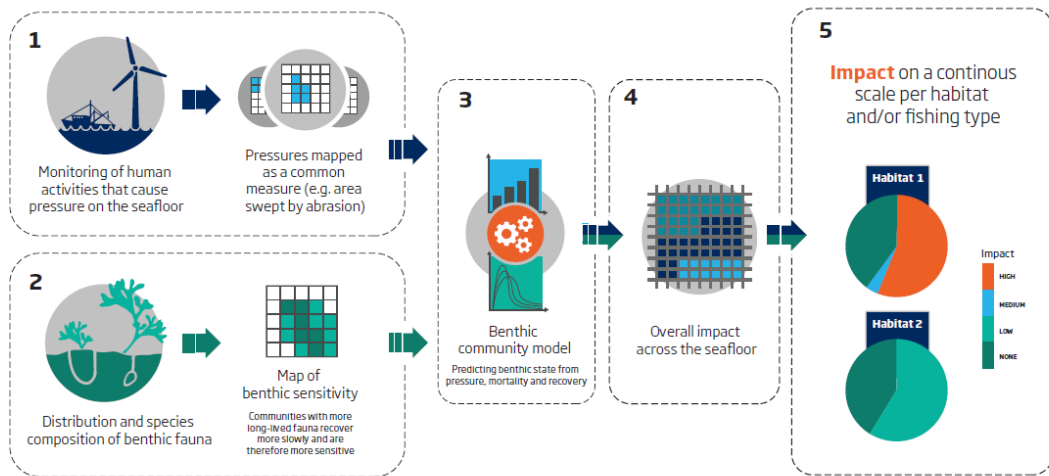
1

Monitoring of human activities that cause pressure on the seafloor

Pressures mapped as a common measure (e.g. area swept by abrasion)

2

Distribution and species composition of benthic fauna

Map of benthic sensitivity

Communities with more long-lived fauna recover more slowly and are therefore more sensitive

3

Benthic community model

Predicting benthic state from pressure, mortality and recovery

4

Overall impact across the seafloor

5

Impact on a continous scale per habitat and/or fishing type

Habitat 1

Habitat 2

Impact

HIGH

MEDIUM

LOW

NONE